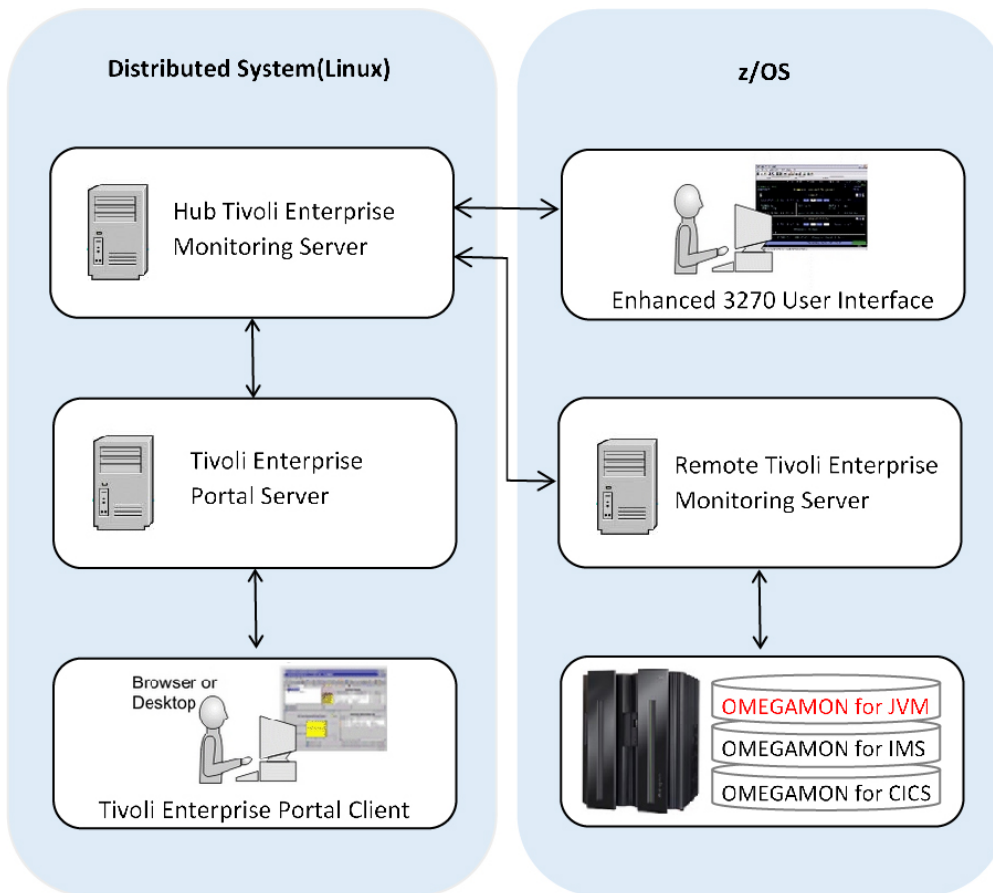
Distributed System(Linux)

z/OS

Hub Tivoli Enterprise Monitoring Server

Enhanced 3270 User Interface

Tivoli Enterprise Portal Server

Remote Tivoli Enterprise Monitoring Server

Browser or Desktop

Tivoli Enterprise Portal Client

OMEGAMON for JVM

OMEGAMON for IMS

OMEGAMON for CICS